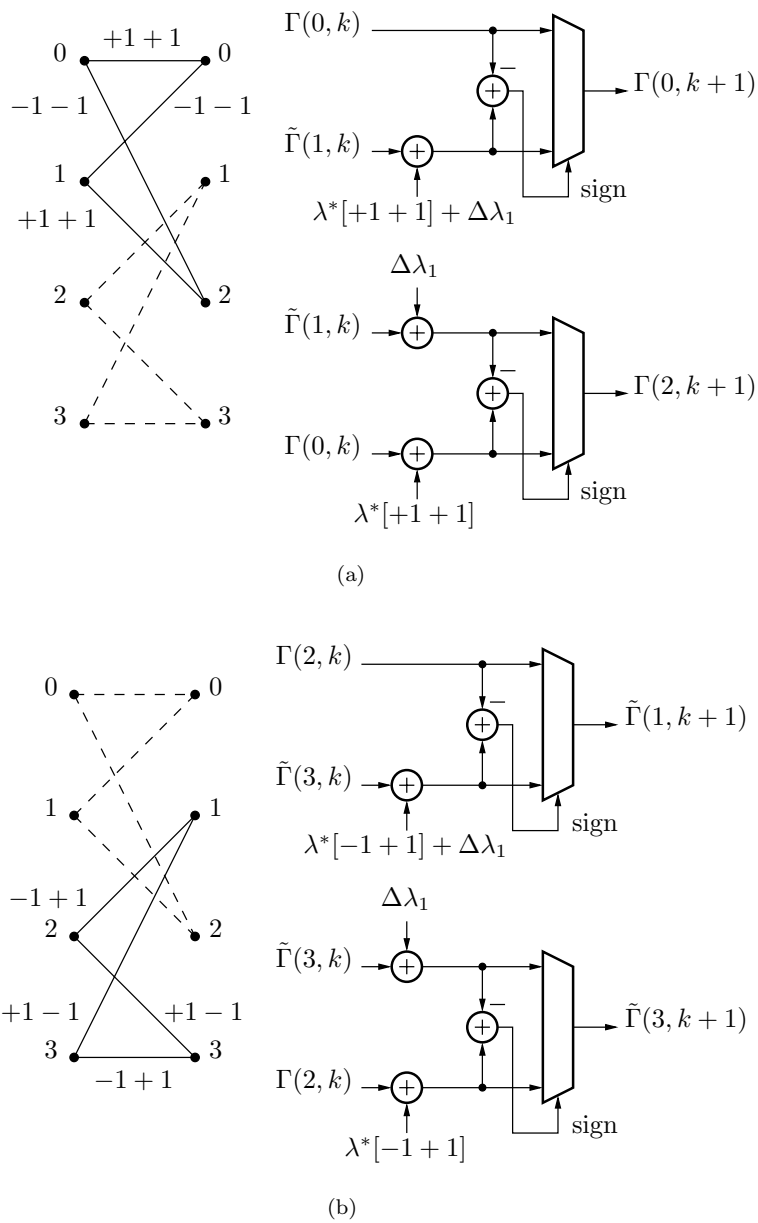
0 $+1+1$ 0
$-1-1$ $-1-1$
1 1
$+1+1$
2 2
3 3

$\Gamma(0,k)$
$-$
$\Gamma(0,k+1)$
$\tilde{\Gamma}(1,k)$
sign
$\lambda^*[+1+1]+\Delta\lambda_1$

$\Delta\lambda_1$
$\tilde{\Gamma}(1,k)$
$-$
$\Gamma(2,k+1)$
$\Gamma(0,k)$
sign
$\lambda^*[+1+1]$

(a)

0 0
1 1
$-1+1$
2 2
$+1-1$ $+1-1$
3 3
$-1+1$

$\Gamma(2,k)$
$-$
$\tilde{\Gamma}(1,k+1)$
$\tilde{\Gamma}(3,k)$
sign
$\lambda^*[-1+1]+\Delta\lambda_1$

$\Delta\lambda_1$
$\tilde{\Gamma}(3,k)$
$-$
$\tilde{\Gamma}(3,k+1)$
$\Gamma(2,k)$
sign
$\lambda^*[-1+1]$

(b)